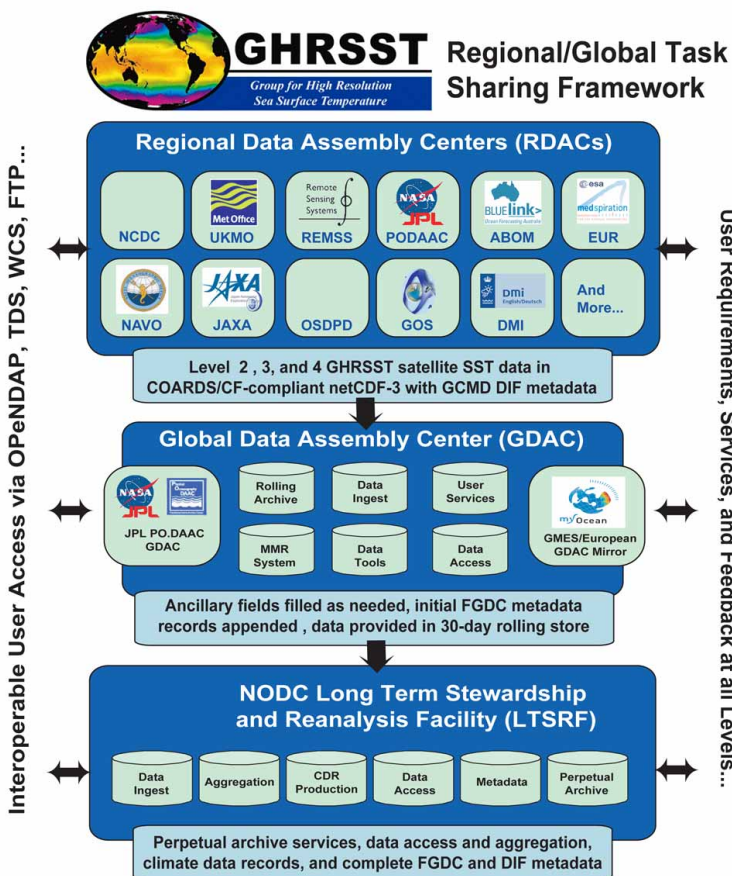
GHRSST
Group for High Resolution Sea Surface Temperature

Regional/Global Task Sharing Framework

Interoperable User Access via OPeNDAP, TDS, WCS, FTP...

Regional Data Assembly Centers (RDACs)

NCDC
Met Office
UKMO
Remote Sensing Systems
REMSS
NASA JPL
PODAAC
BLUElink>
ABOM
esa medspiration
EUR
NAVO
JAXA
JAXA
OSDPD
GOS
DMI
DMI
And More...

Level 2 , 3, and 4 GHRSST satellite SST data in COARDS/CF-compliant netCDF-3 with GCMD DIF metadata

Global Data Assembly Center (GDAC)

NASA JPL
JPL PO.DAAC GDAC
Rolling Archive
Data Ingest
User Services
MMR System
Data Tools
Data Access
myOcean
GMES/European GDAC Mirror

Ancillary fields filled as needed, initial FGDC metadata records appended , data provided in 30-day rolling store

NODC Long Term Stewardship and Reanalysis Facility (LTSRF)

Data Ingest
Aggregation
CDR Production
Data Access
Metadata
Perpetual Archive

Perpetual archive services, data access and aggregation, climate data records, and complete FGDC and DIF metadata

User Requirements, Services, and Feedback at all Levels...